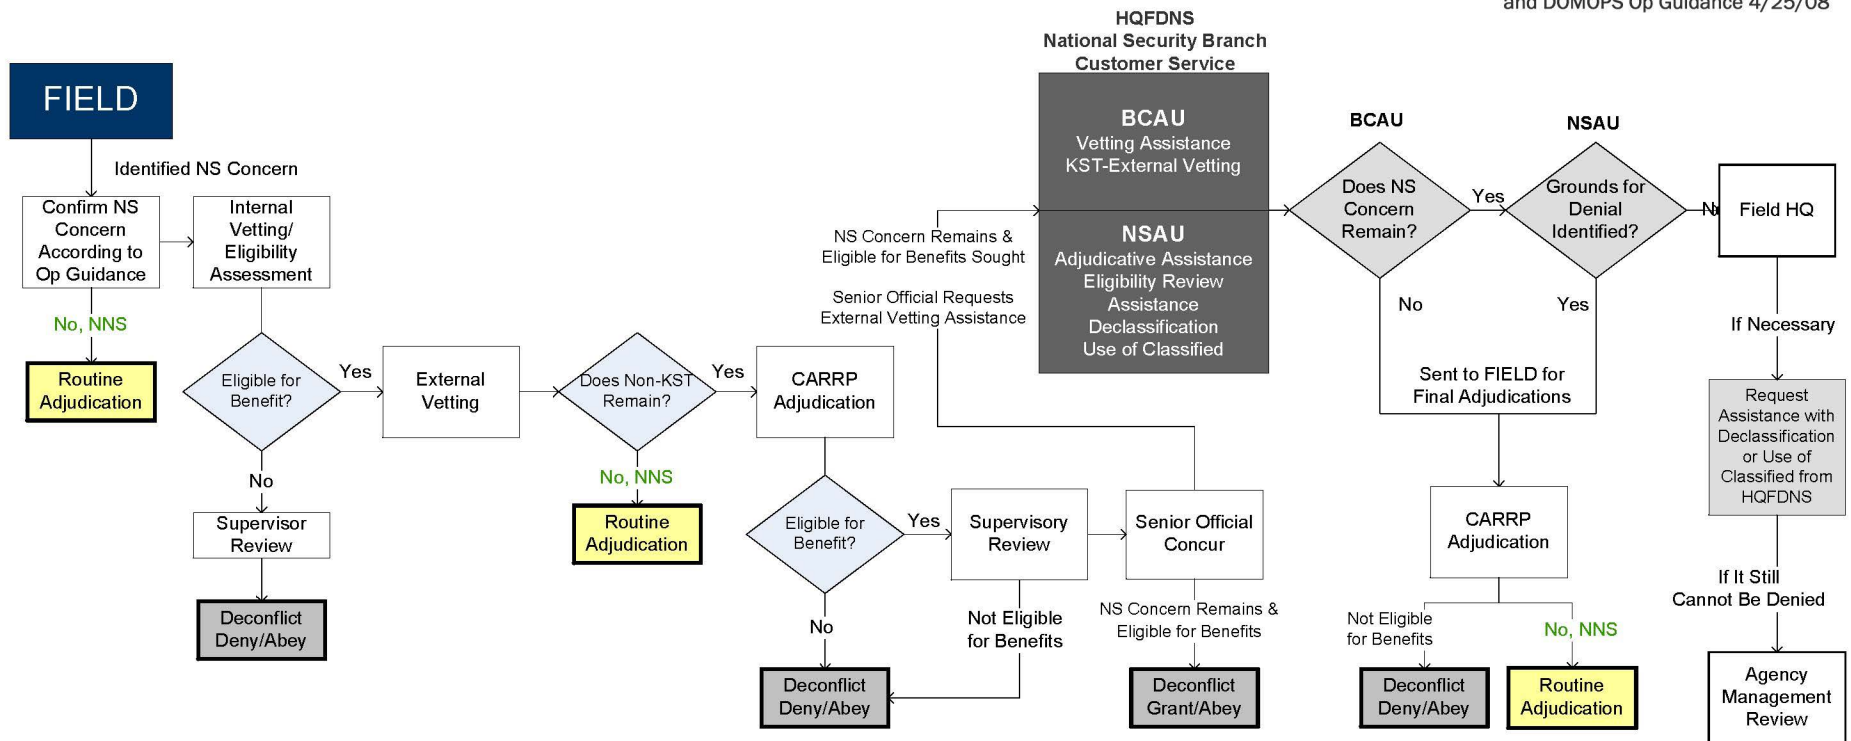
and DOMOPS Op Guidance 4/25/08

FIELD

Identified NS Concern

Confirm NS Concern According to Op Guidance

Internal Vetting/ Eligibility Assessment

No, NNS

Routine Adjudication

Eligible for Benefit?

Yes

No

Supervisor Review

Deconflict Deny/Abey

External Vetting

Does Non-KST Remain?

Yes

No, NNS

Routine Adjudication

CARRP Adjudication

Eligible for Benefit?

Yes

No

Deconflict Deny/Abey

Supervisory Review

Not Eligible for Benefits

Senior Official Concur

NS Concern Remains & Eligible for Benefits

Deconflict Grant/Abey

NS Concern Remains & Eligible for Benefits Sought

Senior Official Requests External Vetting Assistance

HQFDNS
National Security Branch
Customer Service

BCAU
Vetting Assistance
KST-External Vetting

NSAU
Adjudicative Assistance
Eligibility Review Assistance
Declassification
Use of Classified

BCAU

Does NS Concern Remain?

Yes

NSAU

Grounds for Denial Identified?

No

Yes

No

Sent to FIELD for Final Adjudications

CARRP Adjudication

Not Eligible for Benefits

No, NNS

Deconflict Deny/Abey

Routine Adjudication

Field HQ

If Necessary

Request Assistance with Declassification or Use of Classified from HQFDNS

If It Still Cannot Be Denied

Agency Management Review